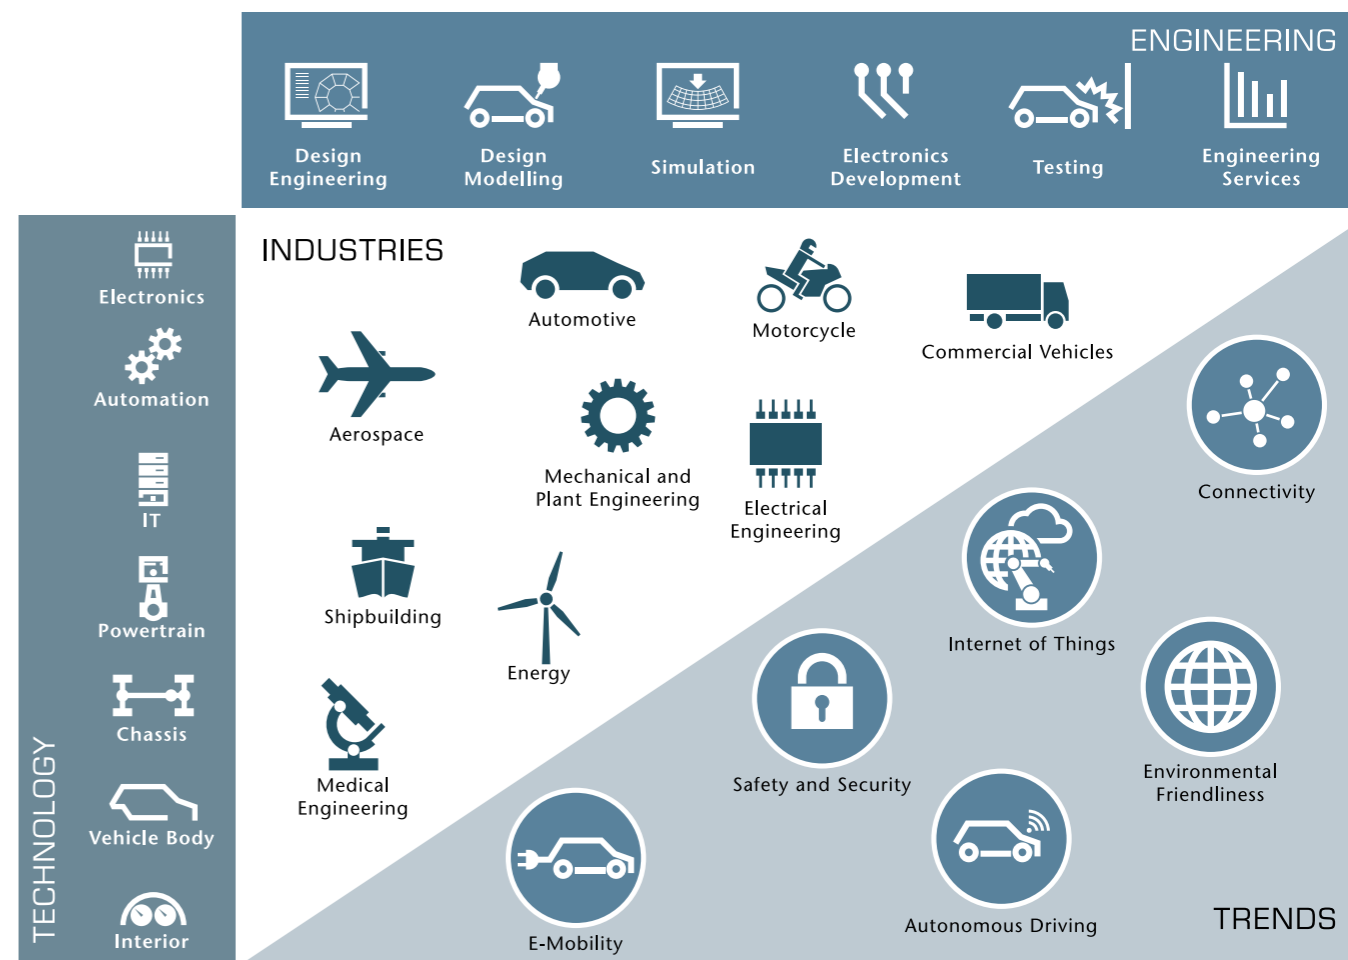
ENGINEERING

Design Engineering

Design Modelling

Simulation

Electronics Development

Testing

Engineering Services

TECHNOLOGY

Electronics

Automation

IT

Powertrain

Chassis

Vehicle Body

Interior

INDUSTRIES

Automotive

Motorcycle

Commercial Vehicles

Aerospace

Mechanical and Plant Engineering

Electrical Engineering

Shipbuilding

Energy

Medical Engineering

TRENDS

Connectivity

Internet of Things

Safety and Security

Environmental Friendliness

Autonomous Driving

E-Mobility